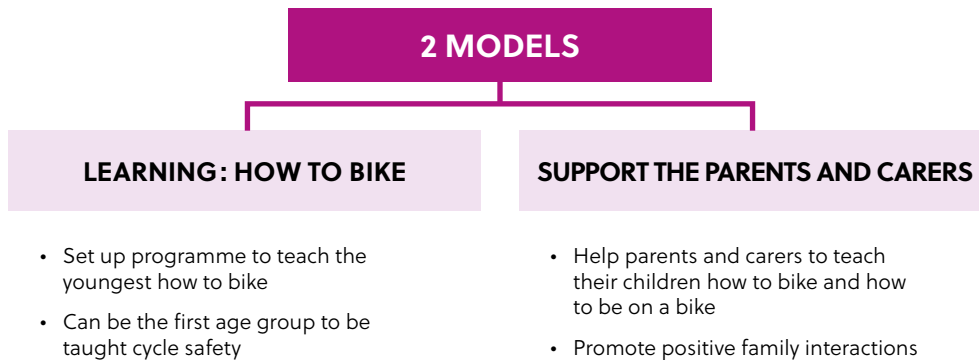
2 MODELS

LEARNING : HOW TO BIKE

- Set up programme to teach the youngest how to bike
- Can be the first age group to be taught cycle safety

SUPPORT THE PARENTS AND CARERS

- Help parents and carers to teach their children how to bike and how to be on a bike
- Promote positive family interactions